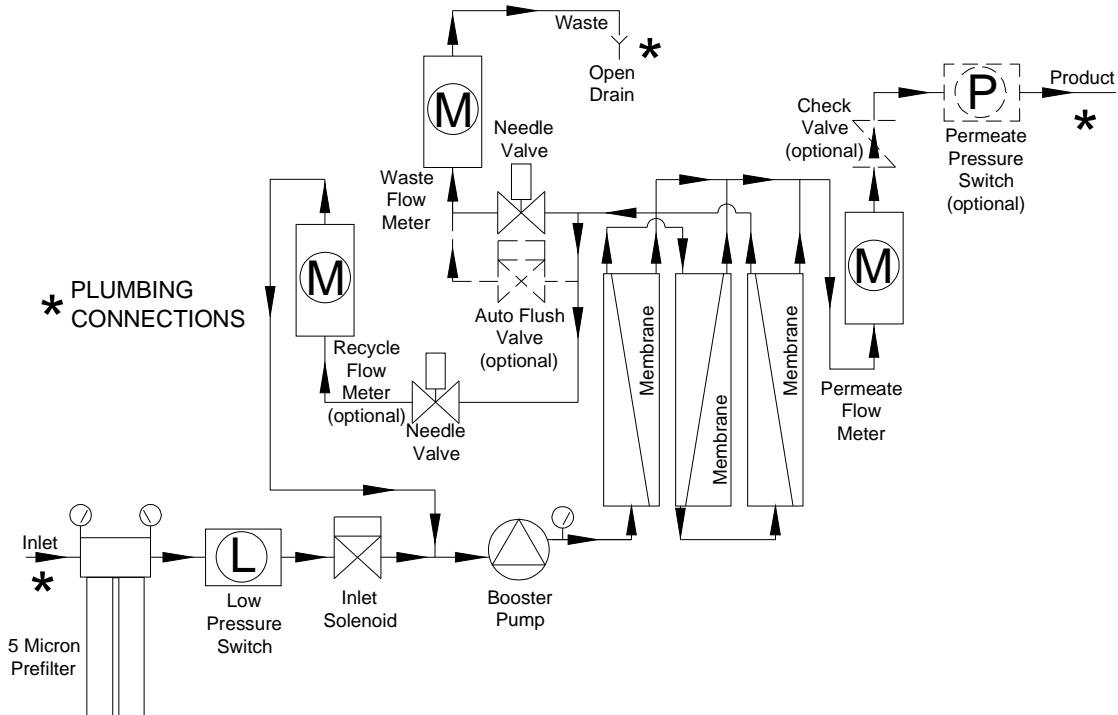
Waste

*

Open Drain

M

Waste Flow Meter

Needle Valve

P

Product

*

Check Valve (optional)

Permeate Pressure Switch (optional)

* PLUMBING CONNECTIONS

M

Recycle Flow Meter (optional)

Needle Valve

Auto Flush Valve (optional)

Membrane

Membrane

Membrane

M

Permeate Flow Meter

Inlet

*

5 Micron Prefilter

L

Low Pressure Switch

Inlet Solenoid

Booster Pump